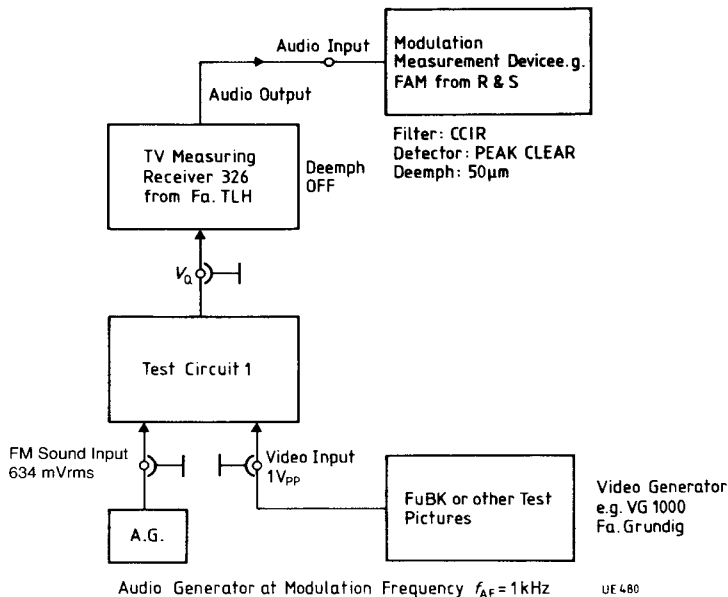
Audio Input

Modulation Measurement Devicee.g. FAM from R & S

Audio Output

Filter: CCIR
Detector: PEAK CLEAR
Deemph: 50µm

TV Measuring Receiver 326 from Fa. TLH

Deemph OFF

$V_Q$

Test Circuit 1

FM Sound Input 634 mVrms

Video Input $1V_{PP}$

FuBK or other Test Pictures

Video Generator e.g. VG 1000 Fa. Grundig

A.G.

Audio Generator at Modulation Frequency $f_{AF} = 1$kHz

UE 480